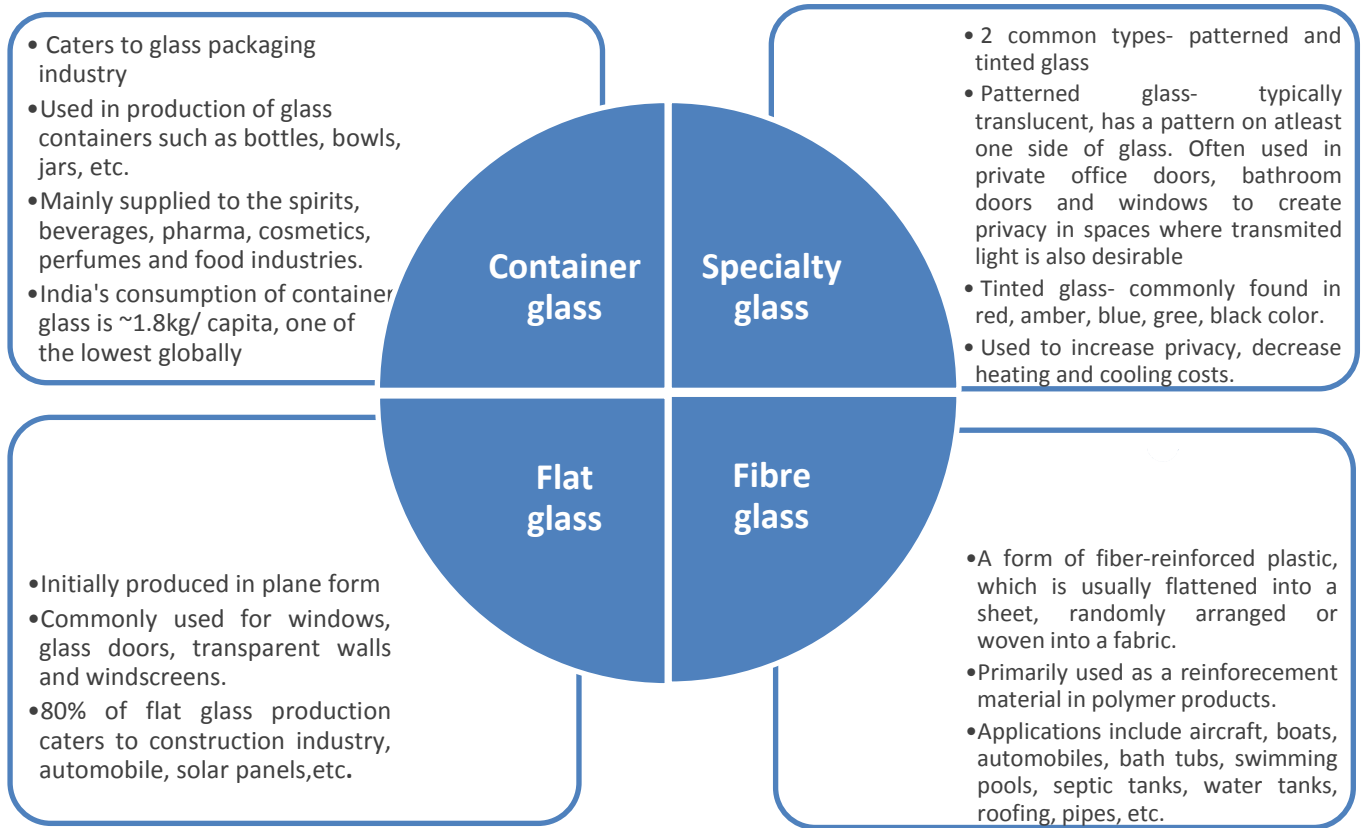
• Caters to glass packaging industry

•Used in production of glass containers such as bottles, bowls, jars, etc.

•Mainly supplied to the spirits, beverages, pharma, cosmetics, perfumes and food industries.

•India's consumption of container glass is ~1.8kg/ capita, one of the lowest globally

• 2 common types- patterned and tinted glass

• Patterned glass- typically translucent, has a pattern on atleast one side of glass. Often used in private office doors, bathroom doors and windows to create privacy in spaces where transmited light is also desirable

• Tinted glass- commonly found in red, amber, blue, gree, black color.

• Used to increase privacy, decrease heating and cooling costs.

Container glass

Specialty glass

Flat glass

Fibre glass

•Initially produced in plane form

•Commonly used for windows, glass doors, transparent walls and windscreens.

•80% of flat glass production caters to construction industry, automobile, solar panels,etc.

•A form of fiber-reinforced plastic, which is usually flattened into a sheet, randomly arranged or woven into a fabric.

•Primarily used as a reinforecement material in polymer products.

•Applications include aircraft, boats, automobiles, bath tubs, swimming pools, septic tanks, water tanks, roofing, pipes, etc.